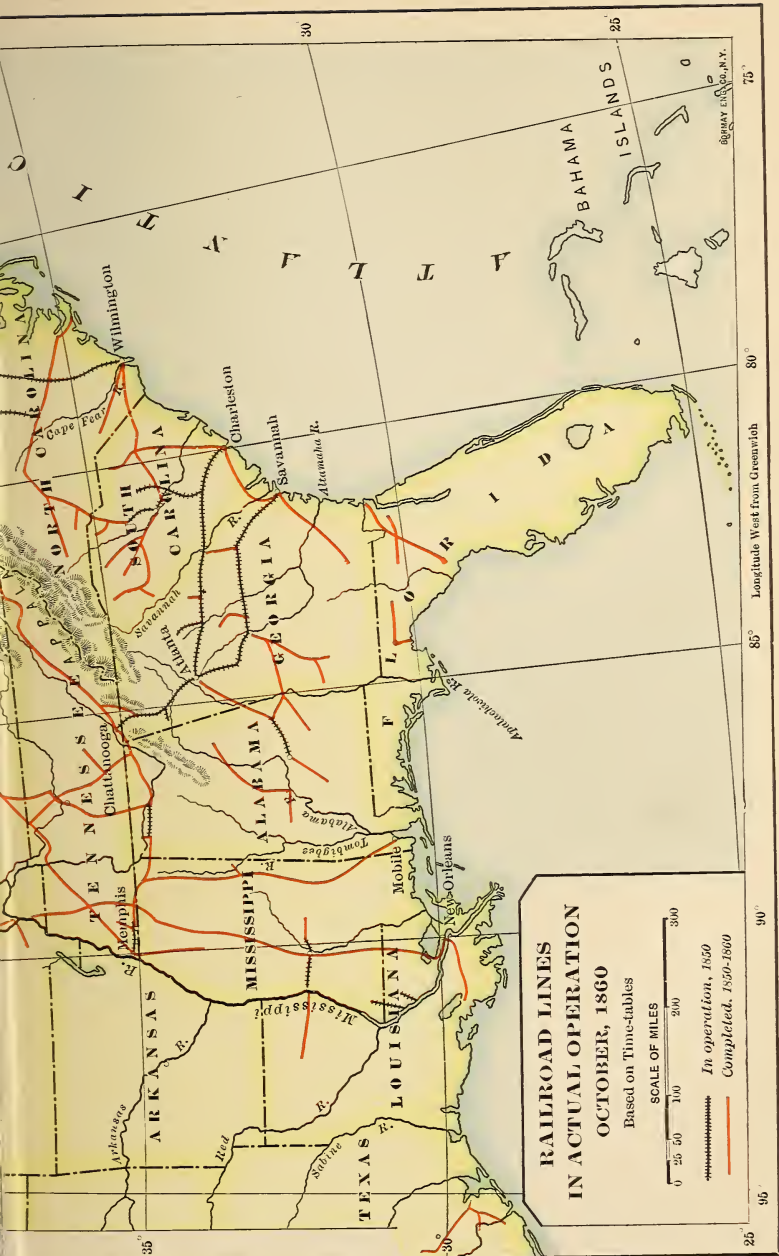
RAILROAD LINES
IN ACTUAL OPERATION
OCTOBER, 1860
Based on Time-tables

SCALE OF MILES
0 25 50 100 200 300

In operation, 1850
Completed, 1850-1860

A T L A N T I C

BAHAMA ISLANDS

NORTH CAROLINA
SOUTH CAROLINA
GEORGIA
FLORIDA
ALABAMA
MISSISSIPPI
LOUISIANA
TENNESSEE
ARKANSAS
TEXAS
APPALACHIAN

Wilmington
Cape Fear R.
Charleston
Savannah
Altamaha R.
Savannah R.
Atlanta
Chattanooga
Memphis
Mobile
New Orleans
Apalachicola R.
Alabama R.
Tombigbee R.
Mississippi R.
Arkansas R.
Red R.
Sabine R.

Longitude West from Greenwich
95° 90° 85° 80° 75°
35° 30° 25°

MURRAY ENG. CO., N.Y.